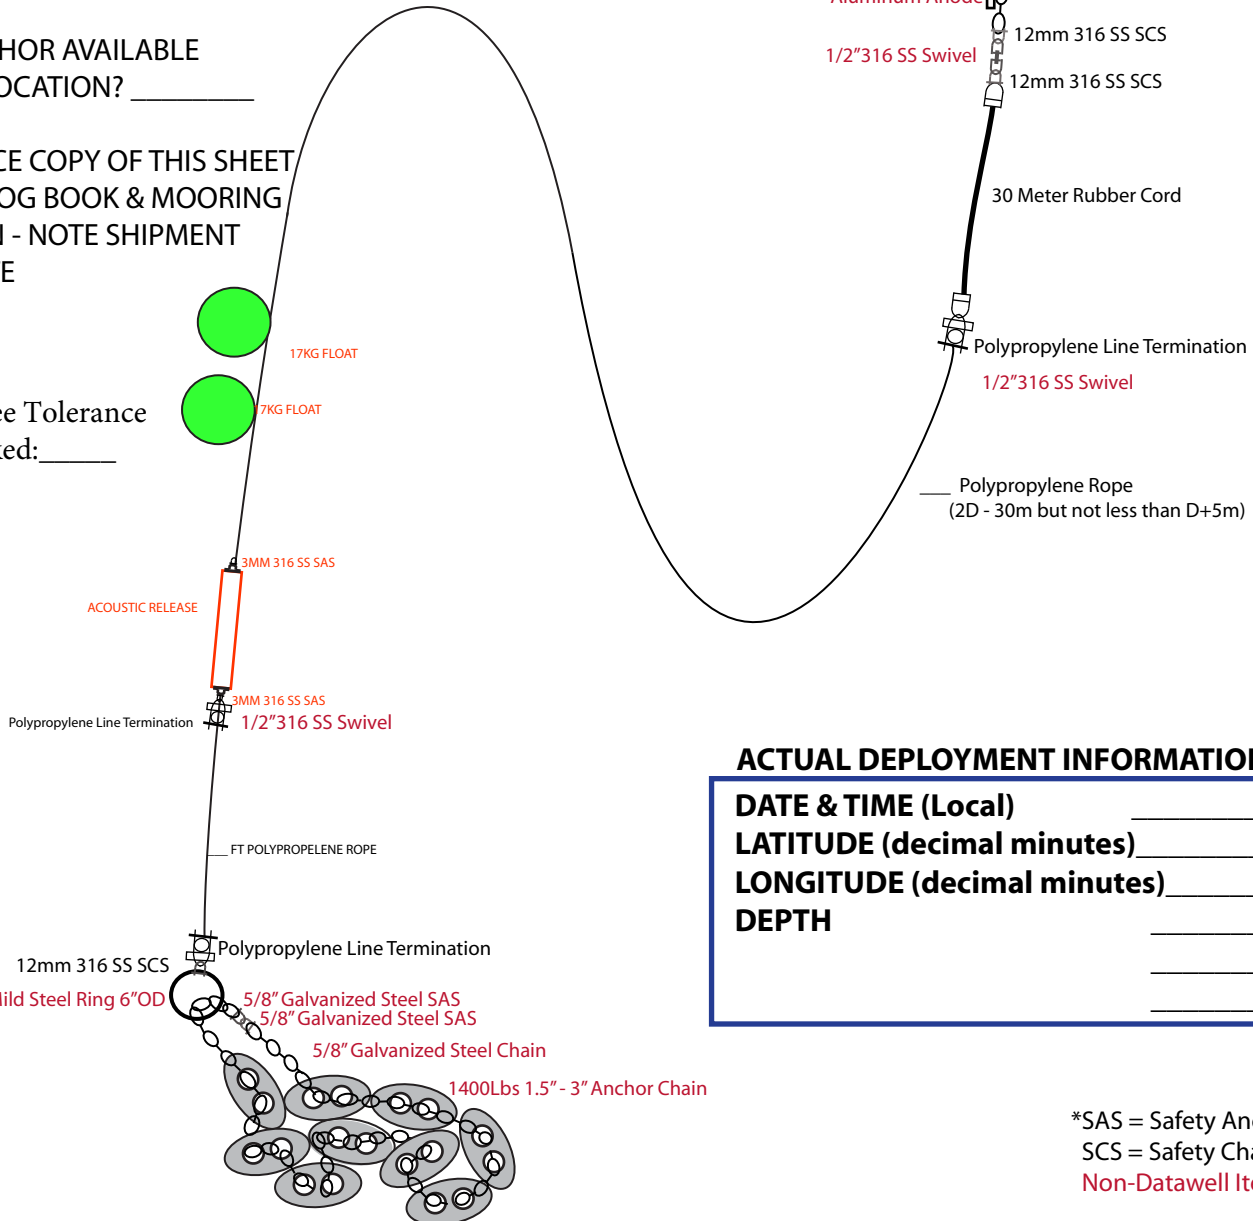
HOR AVAILABLE
OCATION? _________

CE COPY OF THIS SHEET
OG BOOK & MOORING
I - NOTE SHIPMENT
E

ce Tolerance
ted:______

Aluminum Anode
12mm 316 SS SCS
1/2"316 SS Swivel
12mm 316 SS SCS

30 Meter Rubber Cord

Polypropylene Line Termination
1/2"316 SS Swivel

___ Polypropylene Rope
(2D - 30m but not less than D+5m)

17KG FLOAT
17KG FLOAT

3MM 316 SS SAS
ACOUSTIC RELEASE
3MM 316 SS SAS
Polypropylene Line Termination
1/2"316 SS Swivel

___ FT POLYPROPELENE ROPE

Polypropylene Line Termination
12mm 316 SS SCS
Mild Steel Ring 6"OD
5/8" Galvanized Steel SAS
5/8" Galvanized Steel SAS
5/8" Galvanized Steel Chain
1400Lbs 1.5" - 3" Anchor Chain

ACTUAL DEPLOYMENT INFORMATIO

| | |
|---|---|
| DATE & TIME (Local) | _________ |
| LATITUDE (decimal minutes) | _________ |
| LONGITUDE (decimal minutes) | _______ |
| DEPTH | _______ |
| | _______ |
| | _______ |

*SAS = Safety An
SCS = Safety Ch
Non-Datawell It